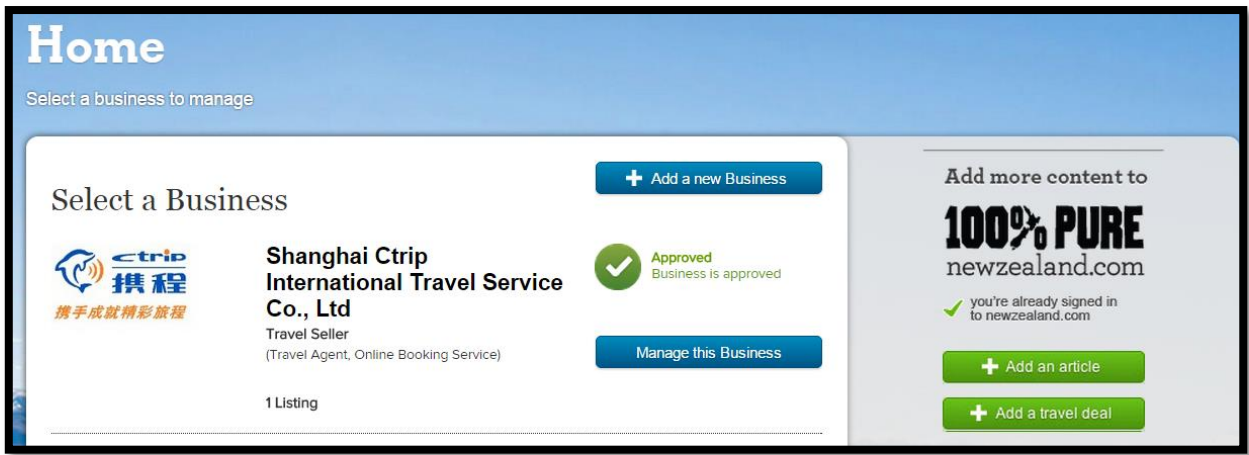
Home

Select a business to manage

Select a Business

Add a new Business

ctrip 携程
携手成就精彩旅程

Shanghai Ctrip International Travel Service Co., Ltd

Travel Seller
(Travel Agent, Online Booking Service)

Approved
Business is approved

Manage this Business

1 Listing

Add more content to

100% PURE
newzealand.com

you're already signed in to newzealand.com

Add an article

Add a travel deal